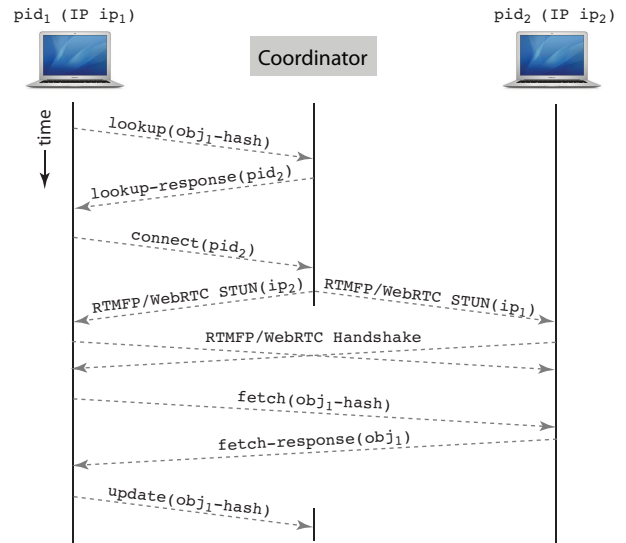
$pid_1$ (IP $ip_1$)

Coordinator

$pid_2$ (IP $ip_2$)

time

lookup($obj_1$-hash)

lookup-response($pid_2$)

connect($pid_2$)

RTMFP/WebRTC STUN($ip_2$)

RTMFP/WebRTC STUN($ip_1$)

RTMFP/WebRTC Handshake

fetch($obj_1$-hash)

fetch-response($obj_1$)

update($obj_1$-hash)